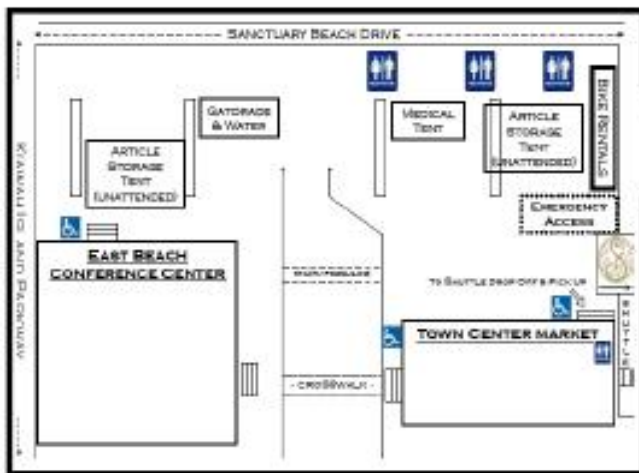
SANCTUARY BEACH DRIVE

KIAWAH ISLAND PARKWAY

GATORADE & WATER

ARTICLE STORAGE TENT (UNATTENDED)

MEDICAL TENT

ARTICLE STORAGE TENT (UNATTENDED)

BIKE RENTALS

EMERGENCY ACCESS

EAST BEACH CONFERENCE CENTER

RUN/FINISH

TO SHUTTLE DROP OFF & PICK UP

TOWN CENTER MARKET

- CROSSWALK -

SHUTTLE